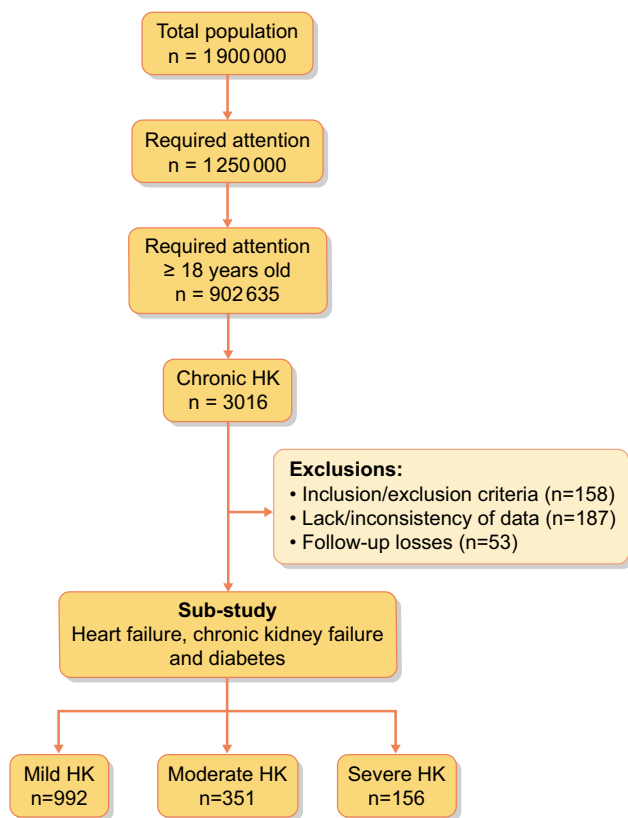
Total population
n = 1 900 000

Required attention
n = 1 250 000

Required attention
≥ 18 years old
n = 902 635

Chronic HK
n = 3016

**Exclusions:**
• Inclusion/exclusion criteria (n=158)
• Lack/inconsistency of data (n=187)
• Follow-up losses (n=53)

**Sub-study**
Heart failure, chronic kidney failure and diabetes

Mild HK
n=992

Moderate HK
n=351

Severe HK
n=156